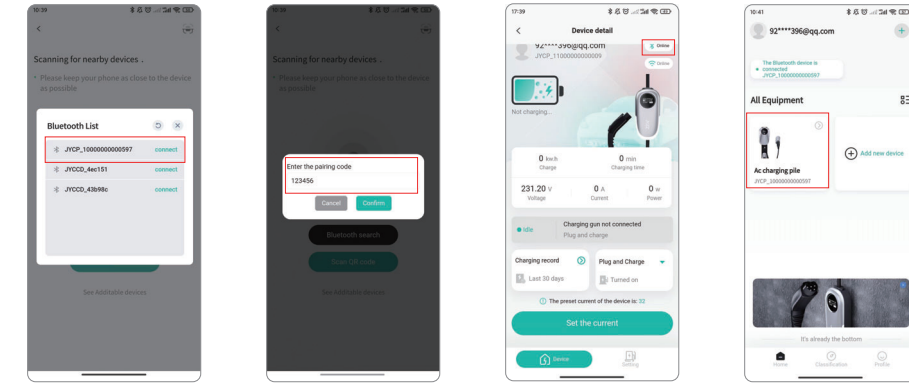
10:39

Scanning for nearby devices .

* Please keep your phone as close to the device as possible

Bluetooth List

JYCP_10000000000597 connect

JYCCD_4ec151 connect

JYCCD_43b98c connect

See Additable devices

10:39

Scanning for nearby devices .

* Please keep your phone as close to the device as possible

Enter the pairing code

123456

Cancel Confirm

Bluetooth search

Scan QR code

See Additable devices

17:39

Device detail

92****396@qq.com

JYCP_11000000000009

Online

Online

Not charging...

0 kwh Charge

0 min Charging time

231.20 V Voltage

0 A Current

0 w Power

Idle

Charging gun not connected

Plug and charge

Charging record

Last 30 days

Plug and Charge

Turned on

The preset current of the device is: 32

Set the current

Device

Setting

10:41

92****396@qq.com

The Bluetooth device is connected JYCP_10000000000597

All Equipment

Ac charging pile

JYCP_10000000000597

Add new device

It's already the bottom

Home

Classification

Profile